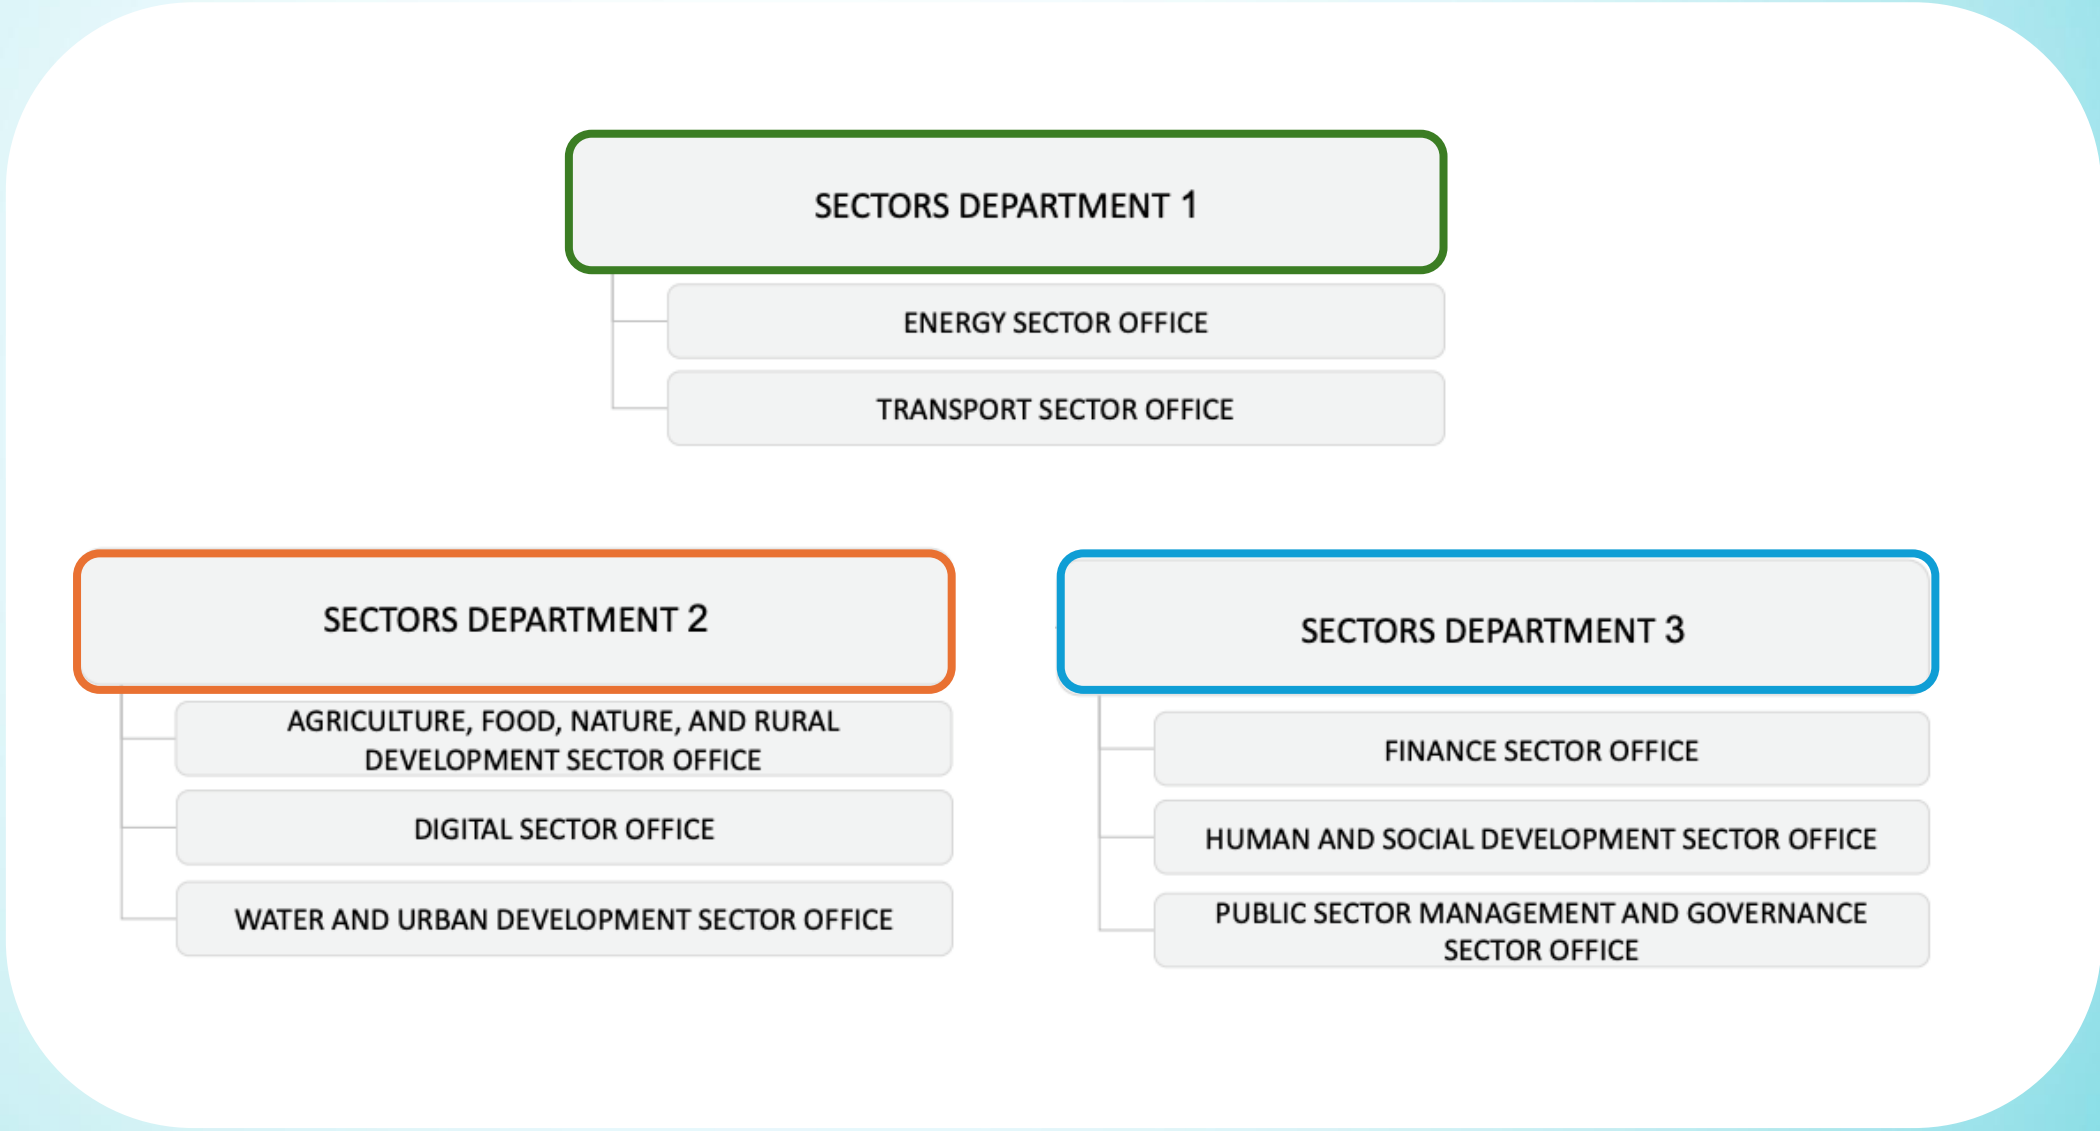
SECTORS DEPARTMENT 1

ENERGY SECTOR OFFICE

TRANSPORT SECTOR OFFICE

SECTORS DEPARTMENT 2

AGRICULTURE, FOOD, NATURE, AND RURAL DEVELOPMENT SECTOR OFFICE

DIGITAL SECTOR OFFICE

WATER AND URBAN DEVELOPMENT SECTOR OFFICE

SECTORS DEPARTMENT 3

FINANCE SECTOR OFFICE

HUMAN AND SOCIAL DEVELOPMENT SECTOR OFFICE

PUBLIC SECTOR MANAGEMENT AND GOVERNANCE SECTOR OFFICE